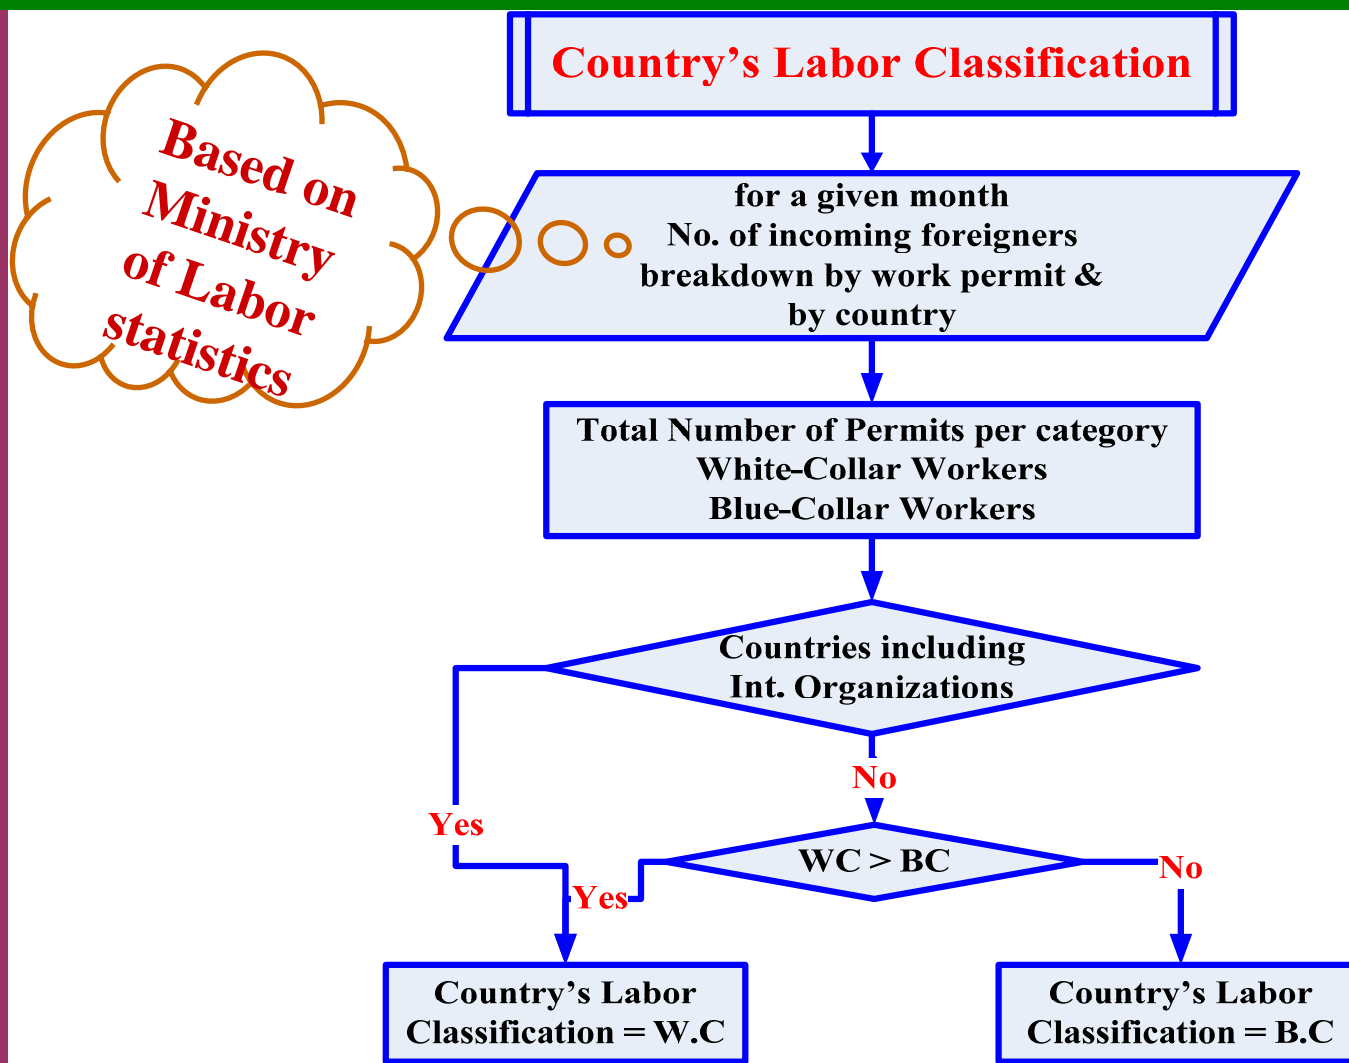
Country's Labor Classification

Based on Ministry of Labor statistics

for a given month
No. of incoming foreigners
breakdown by work permit &
by country

Total Number of Permits per category
White-Collar Workers
Blue-Collar Workers

Countries including
Int. Organizations

Yes

No

WC > BC

Yes

No

Country's Labor
Classification = W.C

Country's Labor
Classification = B.C